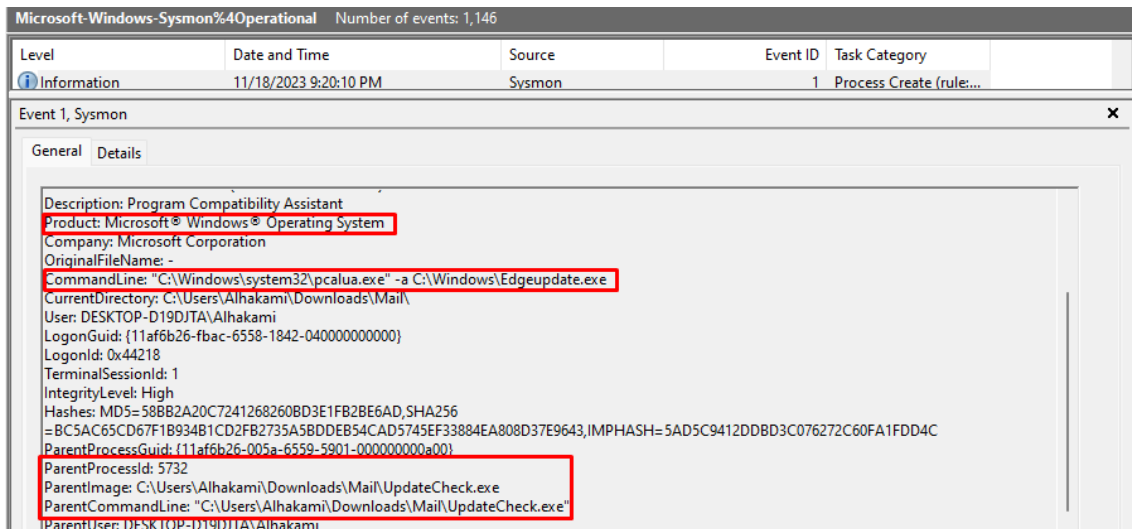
Microsoft-Windows-Sysmon%4Operational Number of events: 1,146

| Level | Date and Time | Source | Event ID | Task Category |
|---|---|---|---|---|
| Information | 11/18/2023 9:20:10 PM | Sysmon | 1 | Process Create (rule:... |

Event 1, Sysmon

×

General Details

Description: Program Compatibility Assistant
Product: Microsoft® Windows® Operating System
Company: Microsoft Corporation
OriginalFileName: -
CommandLine: "C:\Windows\system32\pcalua.exe" -a C:\Windows\Edgeupdate.exe
CurrentDirectory: C:\Users\Alhakami\Downloads\Mail\
User: DESKTOP-D19DJTA\Alhakami
LogonGuid: {11af6b26-fbac-6558-1842-040000000000}
LogonId: 0x44218
TerminalSessionId: 1
IntegrityLevel: High
Hashes: MD5=58BB2A20C7241268260BD3E1FB2BE6AD,SHA256=BC5AC65CD67F1B934B1CD2FB2735A5BDDEB54CAD5745EF33884EA808D37E9643,IMPHASH=5AD5C9412DDBD3C076272C60FA1FDD4C
ParentProcessGuid: {11af6b26-005a-6559-5901-000000000a00}
ParentProcessId: 5732
ParentImage: C:\Users\Alhakami\Downloads\Mail\UpdateCheck.exe
ParentCommandLine: "C:\Users\Alhakami\Downloads\Mail\UpdateCheck.exe"
ParentUser: DESKTOP-D19DJTA\Alhakami